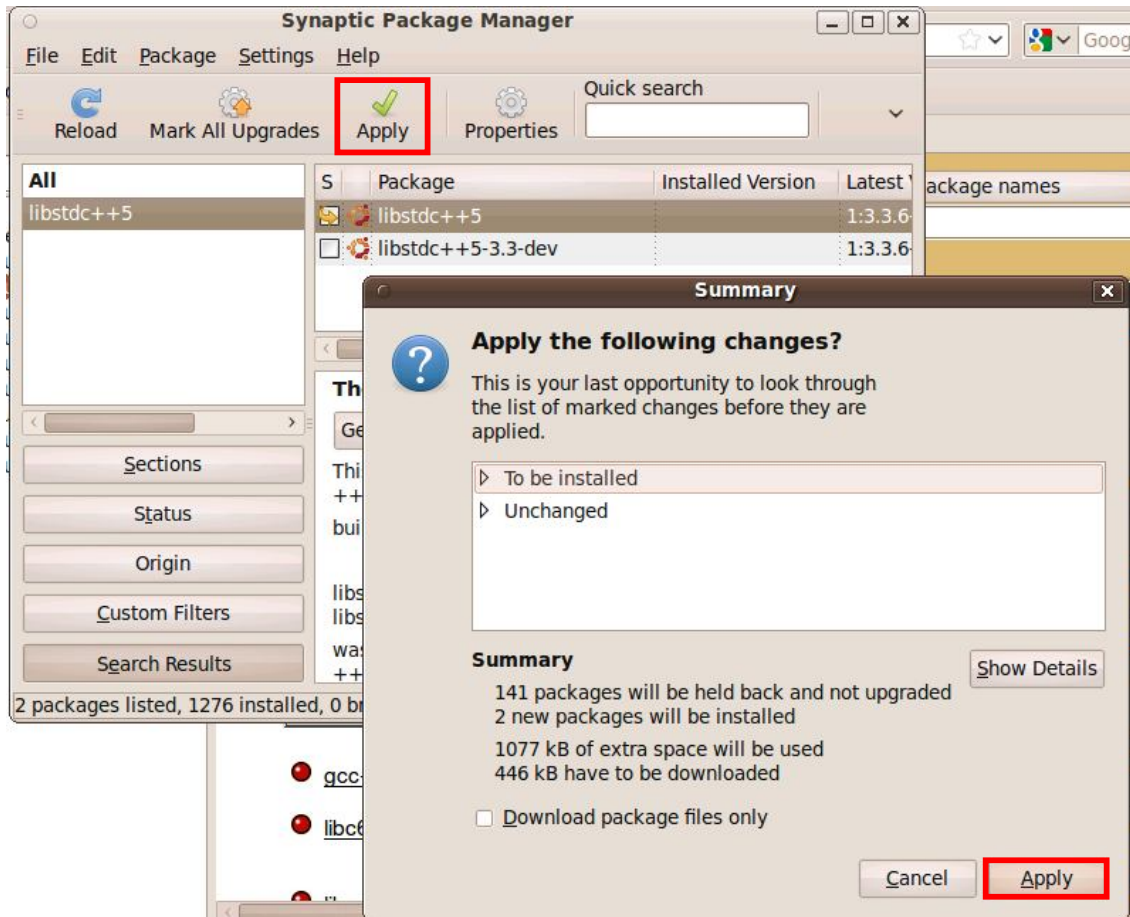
Synaptic Package Manager

File Edit Package Settings Help

Reload Mark All Upgrades Apply Properties Quick search

Goog

All
libstdc++5

| S | Package | Installed Version | Latest V |
|---|---|---|---|
| | libstdc++5 | | 1:3.3.6 |
| | libstdc++5-3.3-dev | | 1:3.3.6 |

ackage names

Th
Ge
Thi
++
bui
libs
libs
was
++

Sections
Status
Origin
Custom Filters
Search Results

2 packages listed, 1276 installed, 0 br

gcc
libc6
li

Summary

Apply the following changes?

This is your last opportunity to look through the list of marked changes before they are applied.

To be installed
Unchanged

Summary
141 packages will be held back and not upgraded
2 new packages will be installed
1077 kB of extra space will be used
446 kB have to be downloaded

Show Details

Download package files only

Cancel Apply